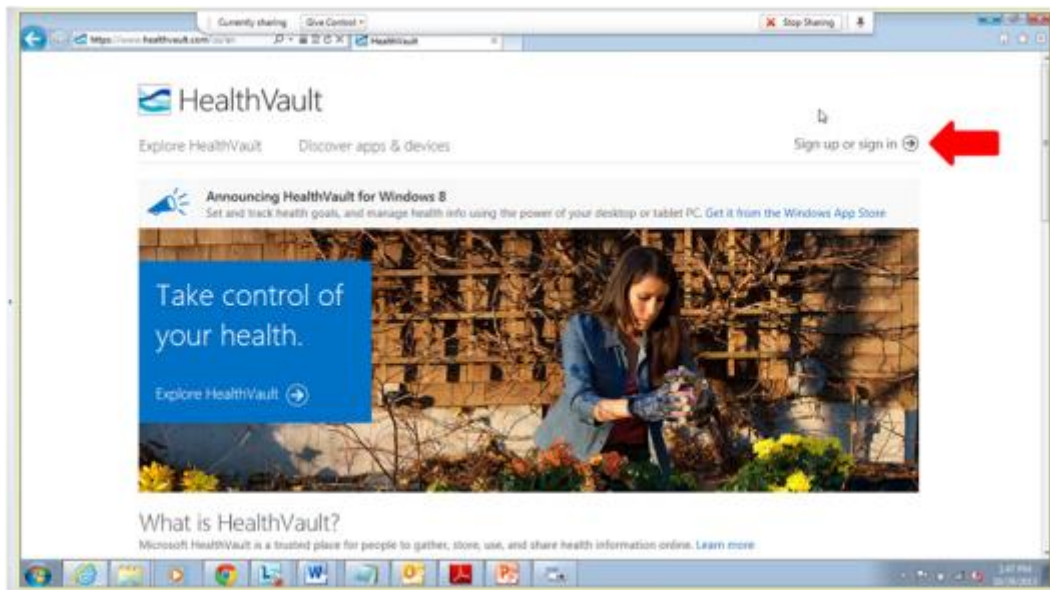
Currently sharing Give Control

Stop Sharing

https://www.healthvault.com/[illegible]

HealthVault

HealthVault

Explore HealthVault Discover apps & devices

Sign up or sign in

Announcing HealthVault for Windows 8

Set and track health goals, and manage health info using the power of your desktop or tablet PC. Get it from the Windows App Store

Take control of your health.

Explore HealthVault

What is HealthVault?

Microsoft HealthVault is a trusted place for people to gather, store, use, and share health information online. Learn more

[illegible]